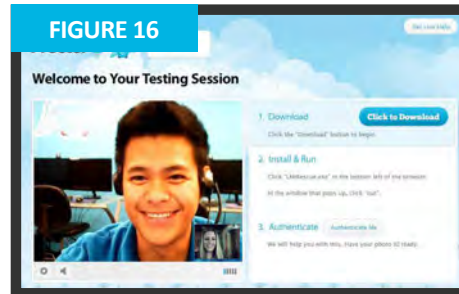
FIGURE 16

Get Live Help

Welcome to Your Testing Session

1. Download

Click to Download

Click the "Download" button to begin.

2. Install & Run

Click "LMIRescue.exe" in the bottom left of the browser. In the window that pops up, click "Run".

3. Authenticate

Authenticate Me

We will help you with this...have your photo ID ready.